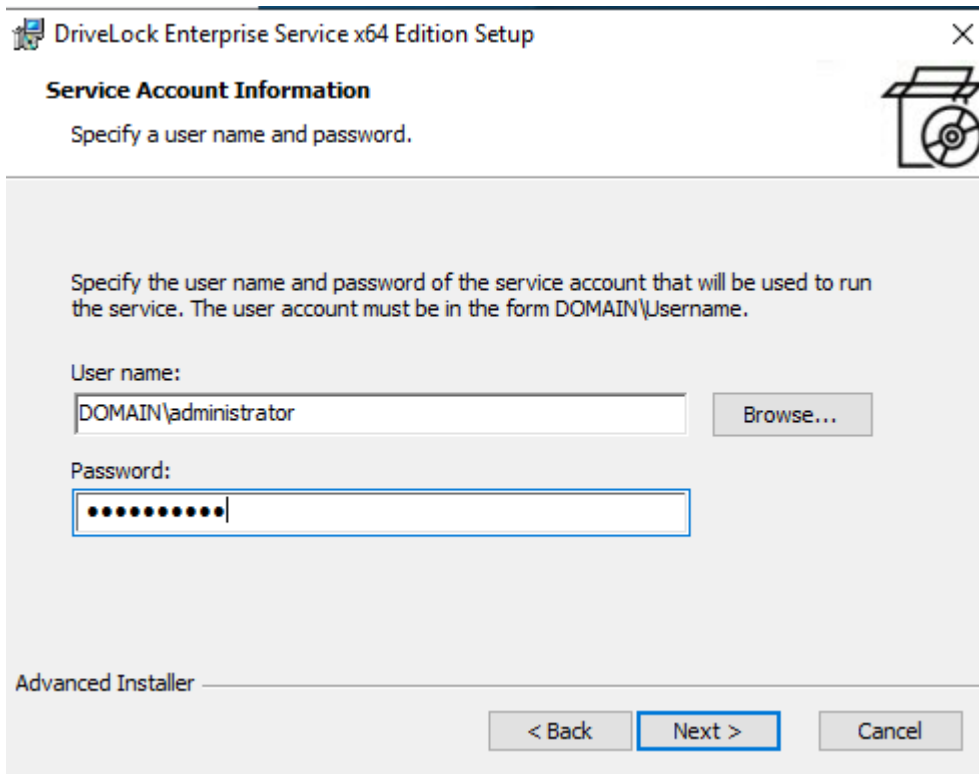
DriveLock Enterprise Service x64 Edition Setup

×

Service Account Information

Specify a user name and password.

Specify the user name and password of the service account that will be used to run the service. The user account must be in the form DOMAIN\Username.

User name:

DOMAIN\administrator

Browse...

Password:

•••••••••••

Advanced Installer

< Back

Next >

Cancel